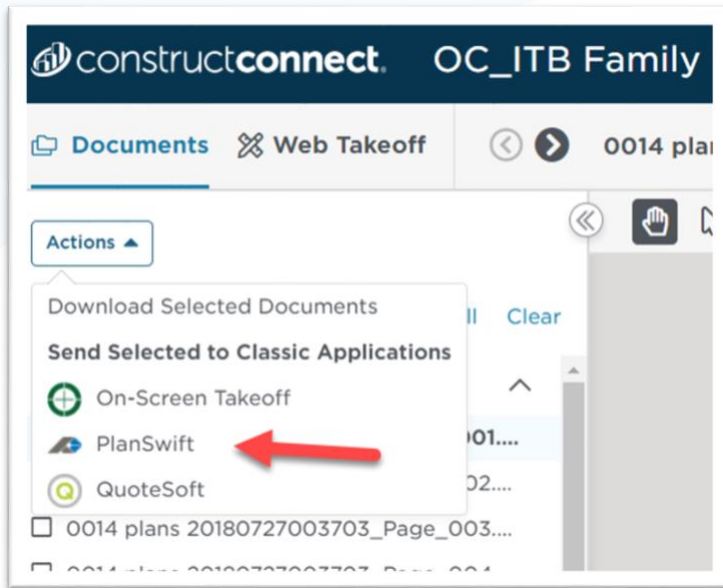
constructconnect. OC_ITB Family

Documents Web Takeoff 0014 pla

Actions

Download Selected Documents

Send Selected to Classic Applications

On-Screen Takeoff

PlanSwift

QuoteSoft

ll Clear

001....

02....

0014 plans 20180727003703_Page_003....